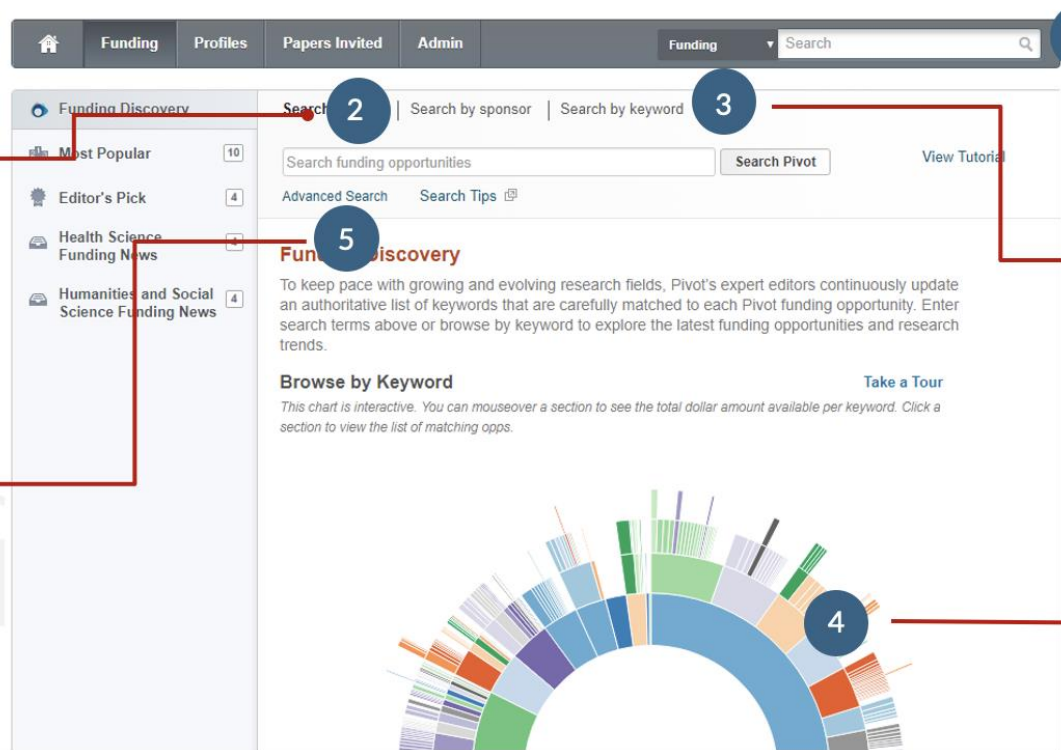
Funding Profiles Papers Invited Admin

Funding ▾ Search

Funding Discovery
Most Popular 10
Editor's Pick 4
Health Science Funding News 4
Humanities and Social Science Funding News 4

Search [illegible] | Search by sponsor | Search by keyword

2

3

Search funding opportunities
Search Pivot
View Tutorial
Advanced Search Search Tips

5

Fun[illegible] Discovery
To keep pace with growing and evolving research fields, Pivot's expert editors continuously update an authoritative list of keywords that are carefully matched to each Pivot funding opportunity. Enter search terms above or browse by keyword to explore the latest funding opportunities and research trends.

Browse by Keyword
Take a Tour
This chart is interactive. You can mouseover a section to see the total dollar amount available per keyword. Click a section to view the list of matching opps.

4